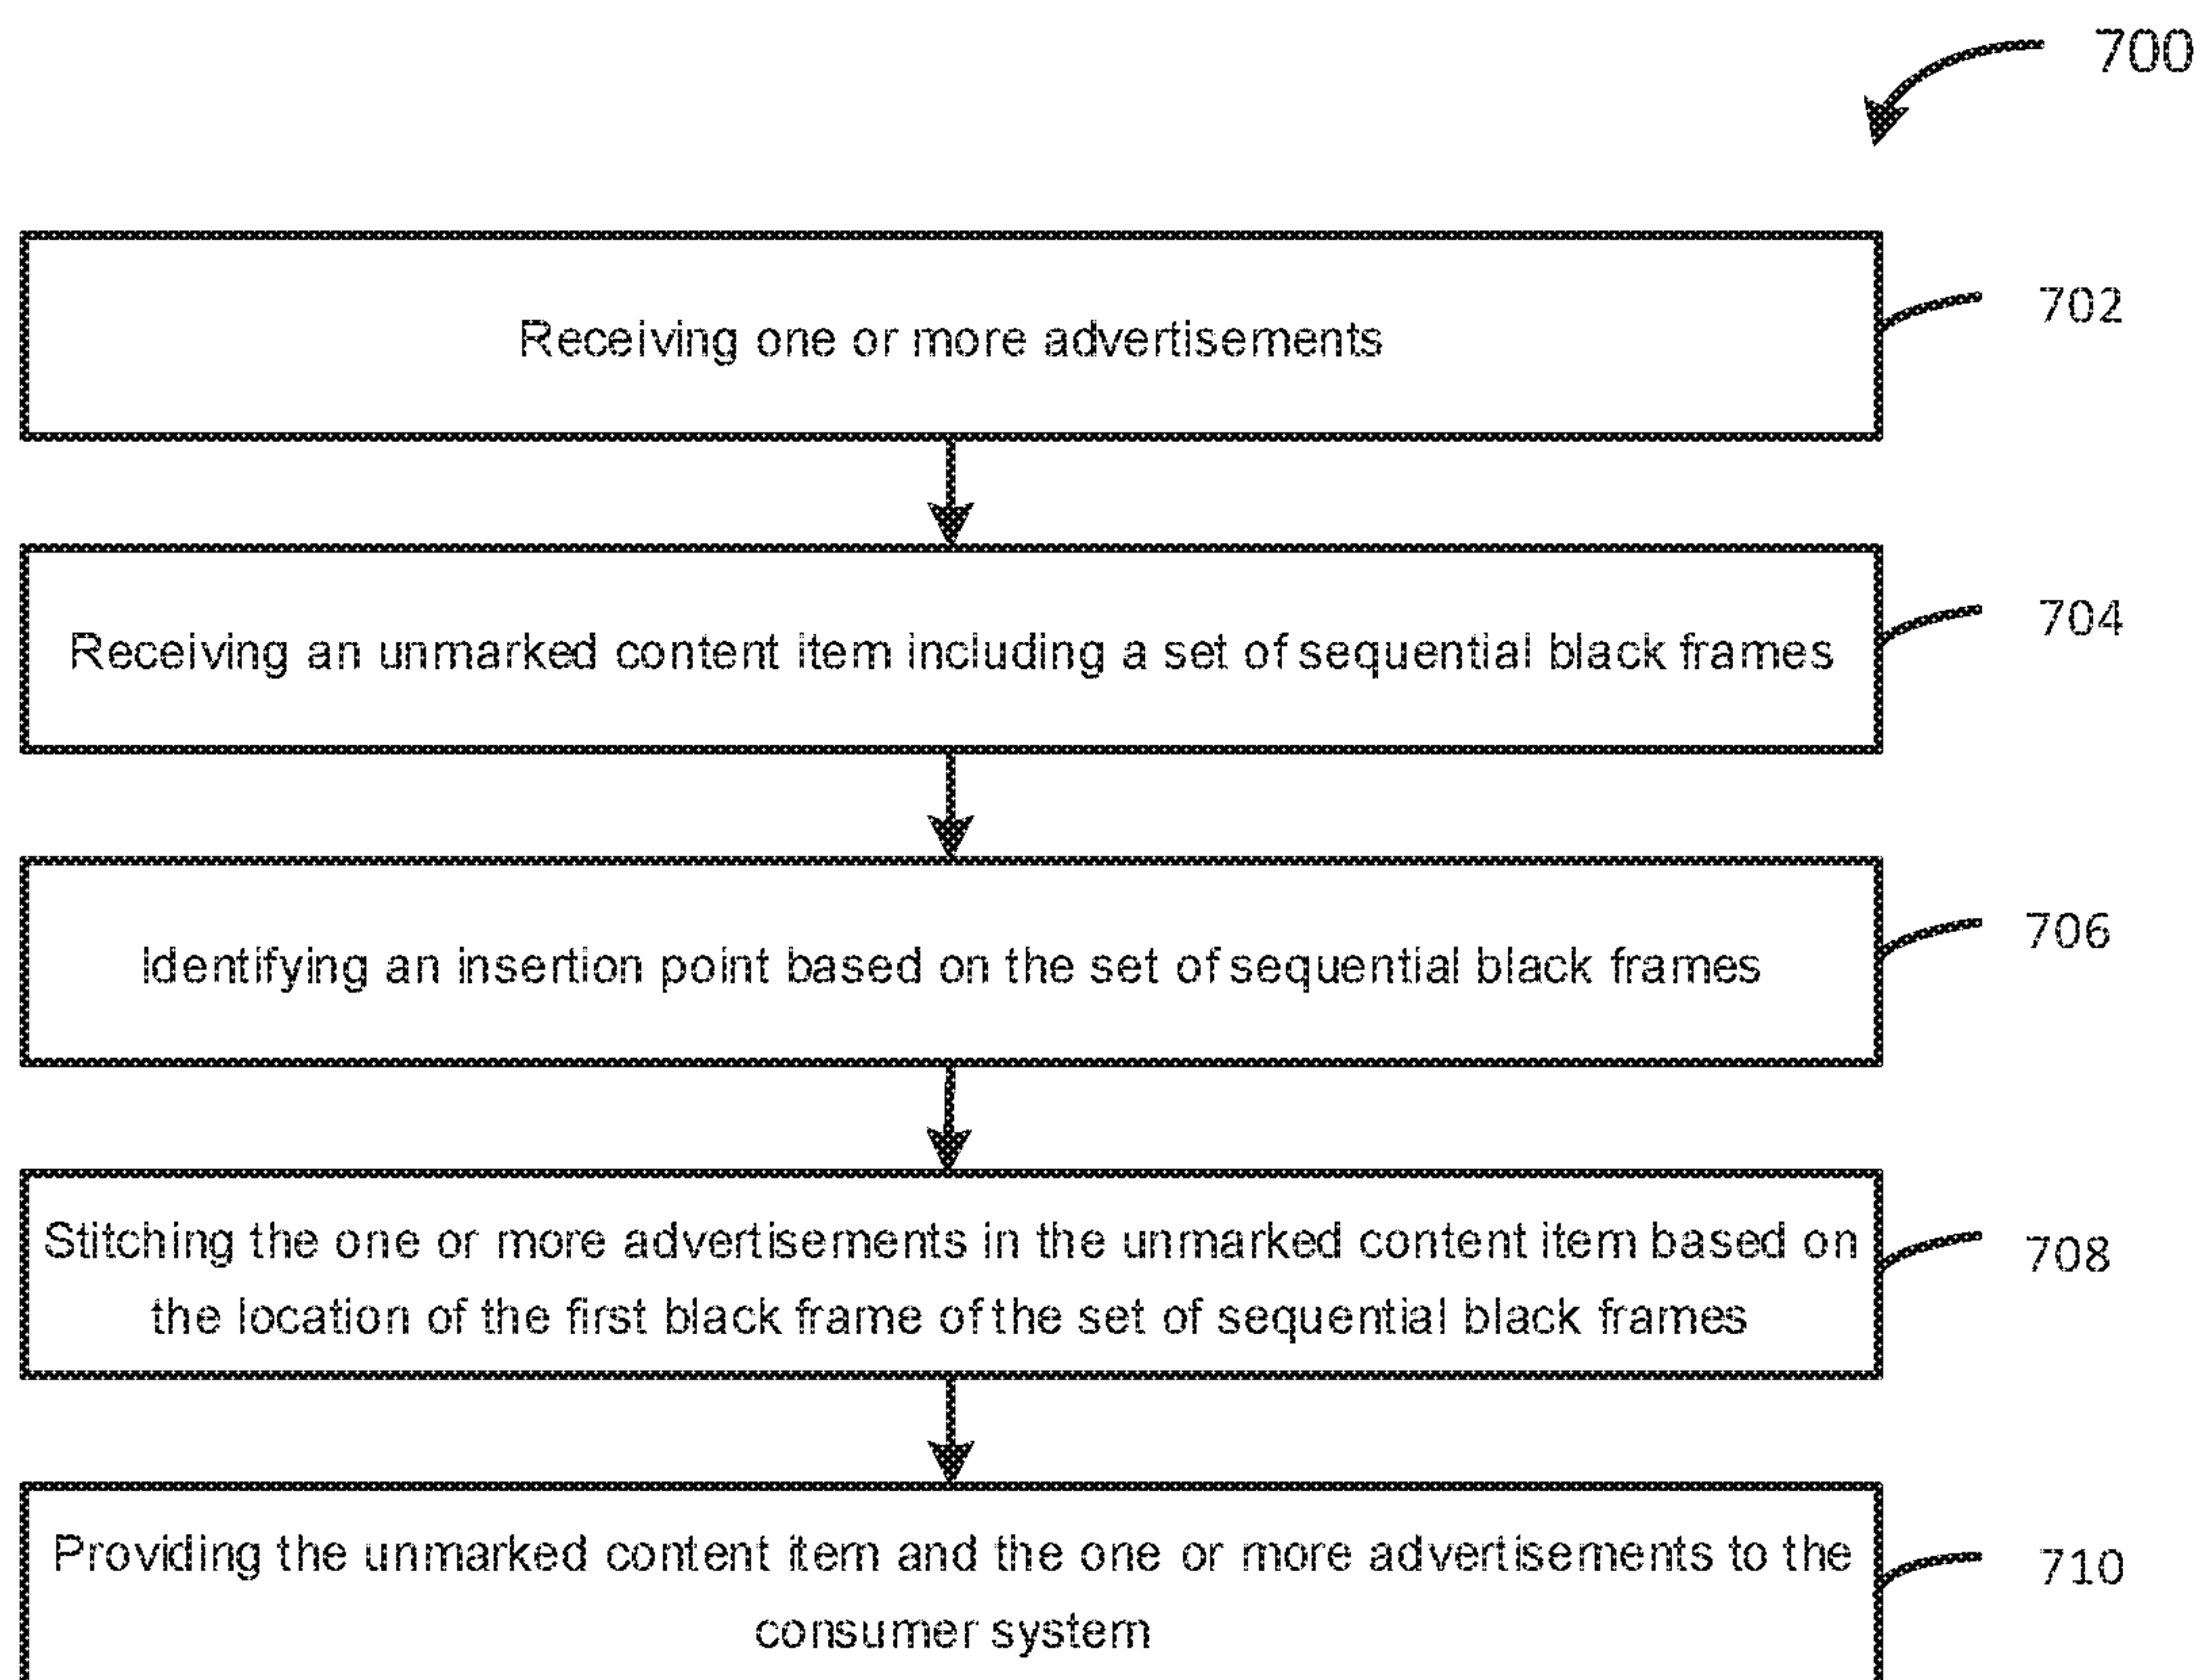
700

Receiving one or more advertisements

702

Receiving an unmarked content item including a set of sequential black frames

704

Identifying an insertion point based on the set of sequential black frames

706

Stitching the one or more advertisements in the unmarked content item based on the location of the first black frame of the set of sequential black frames

708

Providing the unmarked content item and the one or more advertisements to the consumer system

710